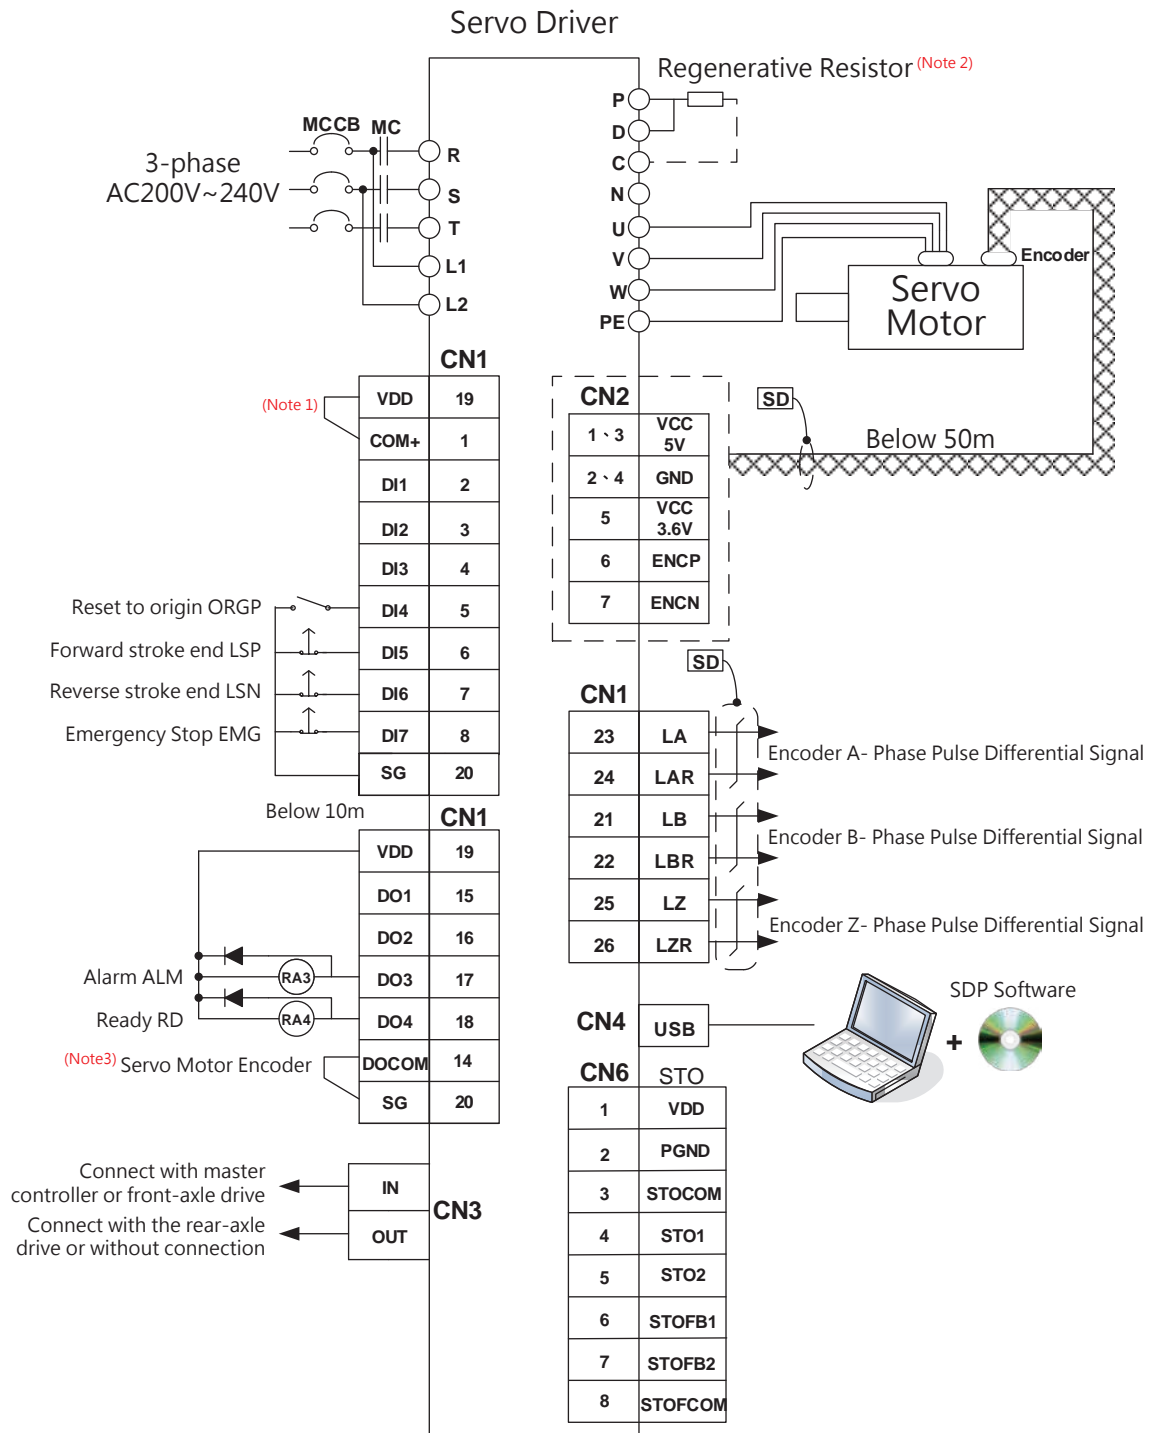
Servo Driver

Regenerative Resistor (Note 2)

P
D
C
N
U
V
W
PE

MCCB MC

3-phase
AC200V~240V

R
S
T
L1
L2

Encoder

Servo Motor

CN1

(Note 1)

| VDD | 19 |
|---|---|
| COM+ | 1 |
| DI1 | 2 |
| DI2 | 3 |
| DI3 | 4 |
| DI4 | 5 |
| DI5 | 6 |
| DI6 | 7 |
| DI7 | 8 |
| SG | 20 |

Reset to origin ORGP
Forward stroke end LSP
Reverse stroke end LSN
Emergency Stop EMG

CN2

| 1、3 | VCC 5V |
|---|---|
| 2、4 | GND |
| 5 | VCC 3.6V |
| 6 | ENCP |
| 7 | ENCN |

SD

Below 50m

SD

CN1

| 23 | LA |
|---|---|
| 24 | LAR |
| 21 | LB |
| 22 | LBR |
| 25 | LZ |
| 26 | LZR |

Encoder A- Phase Pulse Differential Signal
Encoder B- Phase Pulse Differential Signal
Encoder Z- Phase Pulse Differential Signal

Below 10m

CN1

| VDD | 19 |
|---|---|
| DO1 | 15 |
| DO2 | 16 |
| DO3 | 17 |
| DO4 | 18 |
| DOCOM | 14 |
| SG | 20 |

Alarm ALM
RA3
Ready RD
RA4
(Note3) Servo Motor Encoder

CN4 USB

SDP Software

+

CN6 STO

| 1 | VDD |
|---|---|
| 2 | PGND |
| 3 | STOCOM |
| 4 | STO1 |
| 5 | STO2 |
| 6 | STOFB1 |
| 7 | STOFB2 |
| 8 | STOFCOM |

Connect with master controller or front-axle drive
IN
Connect with the rear-axle drive or without connection
OUT
CN3